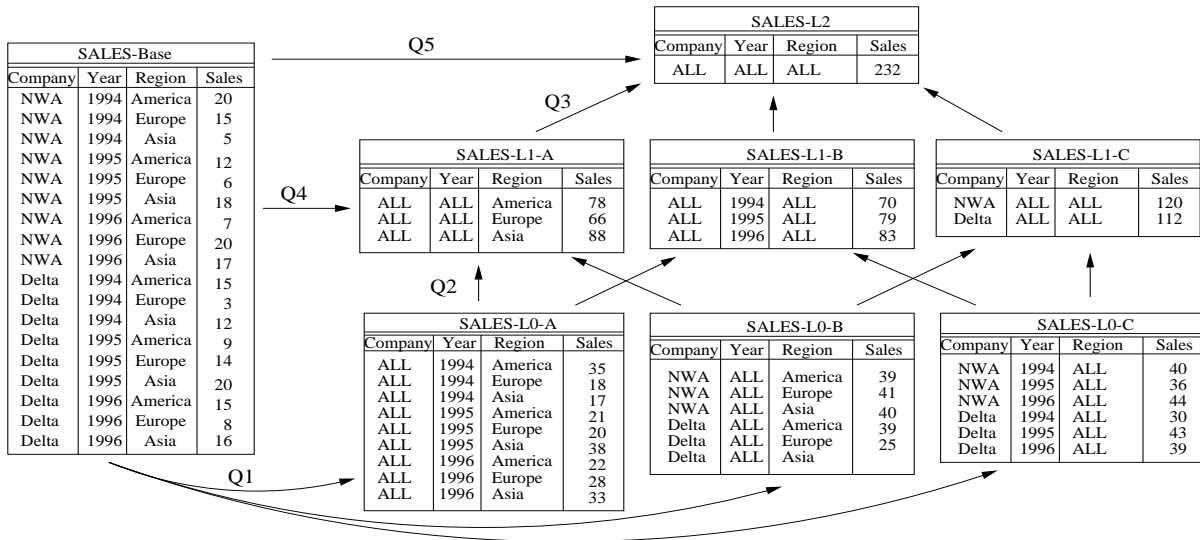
SALES-Base

| Company | Year | Region | Sales |
|---|---|---|---|
| NWA | 1994 | America | 20 |
| NWA | 1994 | Europe | 15 |
| NWA | 1994 | Asia | 5 |
| NWA | 1995 | America | 12 |
| NWA | 1995 | Europe | 6 |
| NWA | 1995 | Asia | 18 |
| NWA | 1996 | America | 7 |
| NWA | 1996 | Europe | 20 |
| NWA | 1996 | Asia | 17 |
| Delta | 1994 | America | 15 |
| Delta | 1994 | Europe | 3 |
| Delta | 1994 | Asia | 12 |
| Delta | 1995 | America | 9 |
| Delta | 1995 | Europe | 14 |
| Delta | 1995 | Asia | 20 |
| Delta | 1996 | America | 15 |
| Delta | 1996 | Europe | 8 |
| Delta | 1996 | Asia | 16 |

Q5

SALES-L2

| Company | Year | Region | Sales |
|---|---|---|---|
| ALL | ALL | ALL | 232 |

Q3

Q4

SALES-L1-A

| Company | Year | Region | Sales |
|---|---|---|---|
| ALL | ALL | America | 78 |
| ALL | ALL | Europe | 66 |
| ALL | ALL | Asia | 88 |

SALES-L1-B

| Company | Year | Region | Sales |
|---|---|---|---|
| ALL | 1994 | ALL | 70 |
| ALL | 1995 | ALL | 79 |
| ALL | 1996 | ALL | 83 |

SALES-L1-C

| Company | Year | Region | Sales |
|---|---|---|---|
| NWA | ALL | ALL | 120 |
| Delta | ALL | ALL | 112 |

Q2

SALES-L0-A

| Company | Year | Region | Sales |
|---|---|---|---|
| ALL | 1994 | America | 35 |
| ALL | 1994 | Europe | 18 |
| ALL | 1994 | Asia | 17 |
| ALL | 1995 | America | 21 |
| ALL | 1995 | Europe | 20 |
| ALL | 1995 | Asia | 38 |
| ALL | 1996 | America | 22 |
| ALL | 1996 | Europe | 28 |
| ALL | 1996 | Asia | 33 |

SALES-L0-B

| Company | Year | Region | Sales |
|---|---|---|---|
| NWA | ALL | America | 39 |
| NWA | ALL | Europe | 41 |
| NWA | ALL | Asia | 40 |
| Delta | ALL | America | 39 |
| Delta | ALL | Europe | 25 |
| Delta | ALL | Asia | |

SALES-L0-C

| Company | Year | Region | Sales |
|---|---|---|---|
| NWA | 1994 | ALL | 40 |
| NWA | 1995 | ALL | 36 |
| NWA | 1996 | ALL | 44 |
| Delta | 1994 | ALL | 30 |
| Delta | 1995 | ALL | 43 |
| Delta | 1996 | ALL | 39 |

Q1